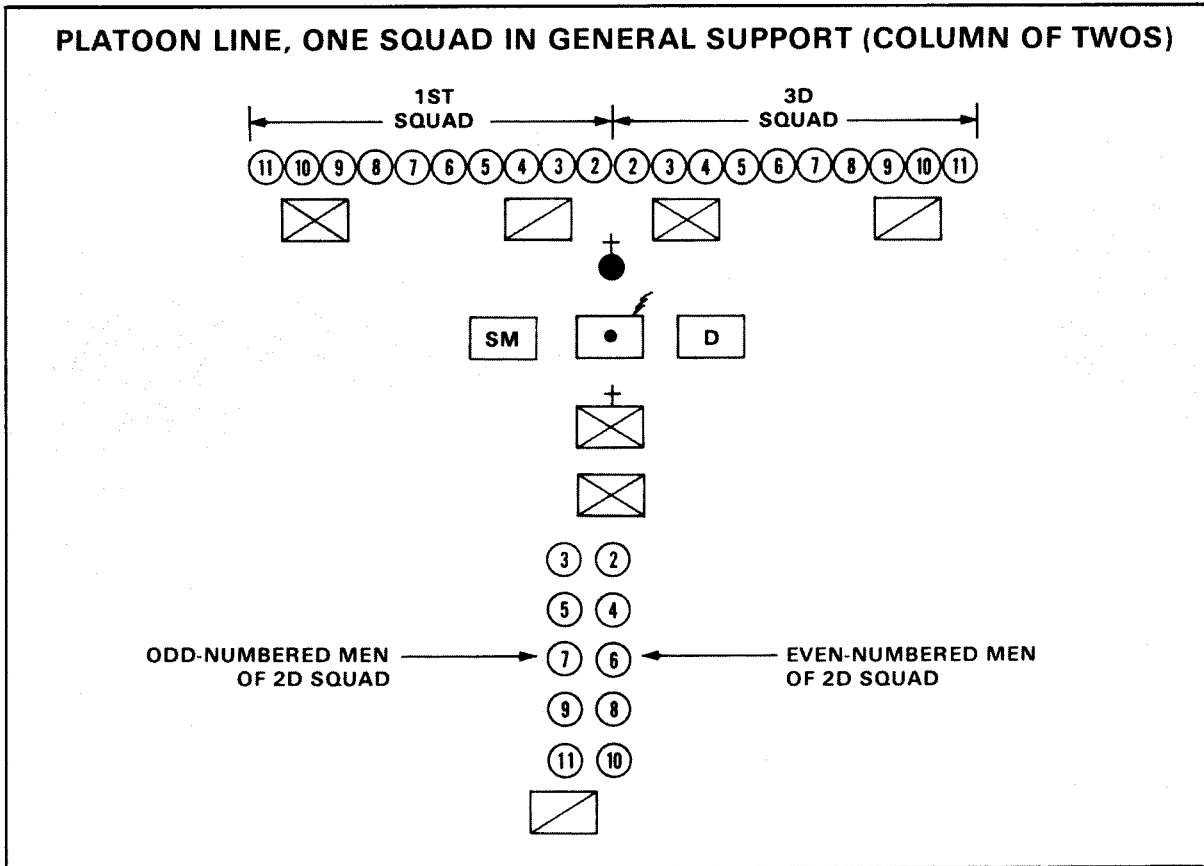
PLATOON LINE, ONE SQUAD IN GENERAL SUPPORT (COLUMN OF TWOS)

1ST SQUAD

3D SQUAD

11 10 9 8 7 6 5 4 3 2 2 3 4 5 6 7 8 9 10 11

SM

D

3 2

5 4

ODD-NUMBERED MEN OF 2D SQUAD

7 6

EVEN-NUMBERED MEN OF 2D SQUAD

9 8

11 10